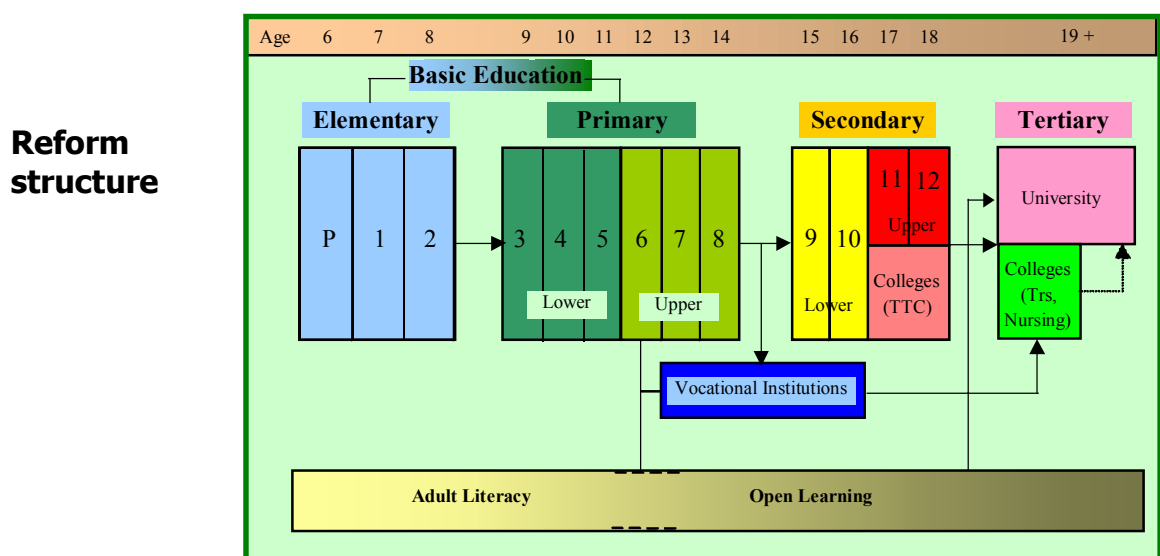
Reform structure

| Age | 6 | 7 | 8 | 9 | 10 | 11 | 12 | 13 | 14 | 15 | 16 | 17 | 18 | 19 + |
|---|---|---|---|---|---|---|---|---|---|---|---|---|---|---|

Basic Education

Elementary

P 1 2

Primary

3 4 5 6 7 8

Lower

Upper

Secondary

9 10

Lower

11 12

Upper

Colleges (TTC)

Tertiary

University

Colleges (Trs, Nursing)

Vocational Institutions

Adult Literacy

Open Learning